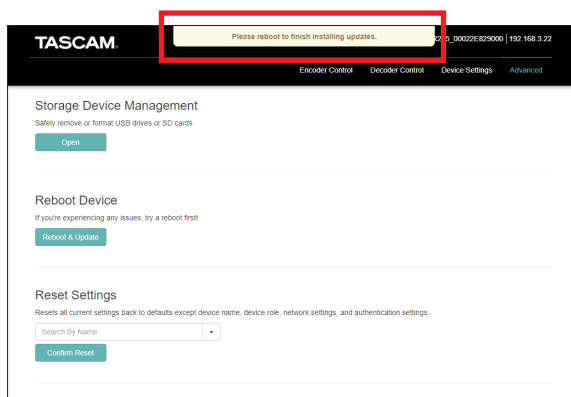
TASCAM

Please reboot to finish installing updates.

R2_5_00022E829000 | 192.168.3.22

Encoder Control Decoder Control Device Settings Advanced

Storage Device Management

Safely remove or format USB drives or SD cards.

Open

Reboot Device

If you're experiencing any issues, try a reboot first!

Reboot & Update

Reset Settings

Resets all current settings back to defaults except device name, device role, network settings, and authentication settings.

Search By Name

Confirm Reset